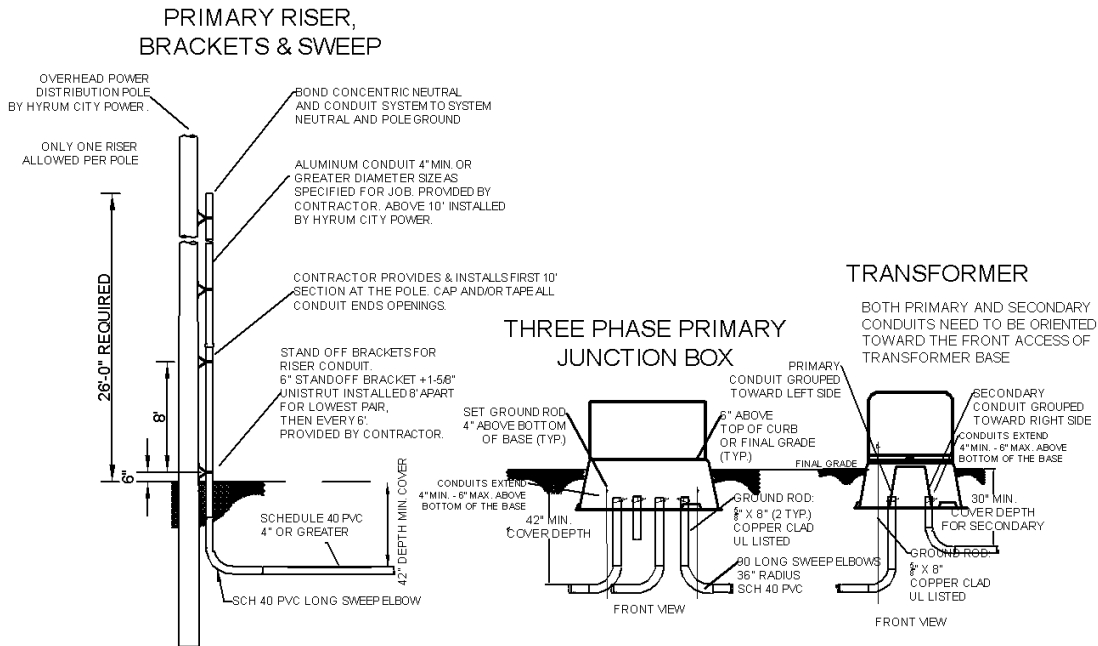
PRIMARY RISER, BRACKETS & SWEEP

OVERHEAD POWER DISTRIBUTION POLE BY HYRUM CITY POWER.

ONLY ONE RISER ALLOWED PER POLE

BOND CONCENTRIC NEUTRAL AND CONDUIT SYSTEM TO SYSTEM NEUTRAL AND POLE GROUND

ALUMINUM CONDUIT 4" MIN. OR GREATER DIAMETER SIZE AS SPECIFIED FOR JOB. PROVIDED BY CONTRACTOR. ABOVE 10' INSTALLED BY HYRUM CITY POWER.

CONTRACTOR PROVIDES & INSTALLS FIRST 10' SECTION AT THE POLE. CAP AND/OR TAPE ALL CONDUIT ENDS OPENINGS.

STAND OFF BRACKETS FOR RISER CONDUIT. 6" STANDOFF BRACKET +1-5/8" UNISTRUT INSTALLED 8' APART FOR LOWEST PAIR, THEN EVERY 6'. PROVIDED BY CONTRACTOR.

26'-0" REQUIRED

8'

6"

42" DEPTH MIN COVER

SCHEDULE 40 PVC 4" OR GREATER

SCH 40 PVC LONG SWEEP ELBOW

THREE PHASE PRIMARY JUNCTION BOX

SET GROUND ROD 4" ABOVE BOTTOM OF BASE (TYP.)

6" ABOVE TOP OF CURB OR FINAL GRADE (TYP.)

CONDUITS EXTEND 4" MIN. - 6" MAX. ABOVE BOTTOM OF THE BASE

42" MIN. COVER DEPTH

GROUND ROD: $\frac{5}{8}$" X 8" (2 TYP.) COPPER CLAD UL LISTED

90 LONG SWEEP ELBOWS 36" RADIUS SCH 40 PVC

FRONT VIEW

TRANSFORMER

BOTH PRIMARY AND SECONDARY CONDUITS NEED TO BE ORIENTED TOWARD THE FRONT ACCESS OF TRANSFORMER BASE

PRIMARY CONDUIT GROUPED TOWARD LEFT SIDE

SECONDARY CONDUIT GROUPED TOWARD RIGHT SIDE

CONDUITS EXTEND 4" MIN. - 6" MAX. ABOVE BOTTOM OF THE BASE

FINAL GRADE

30" MIN. COVER DEPTH FOR SECONDARY

GROUND ROD: $\frac{5}{8}$" X 8" COPPER CLAD UL LISTED

FRONT VIEW